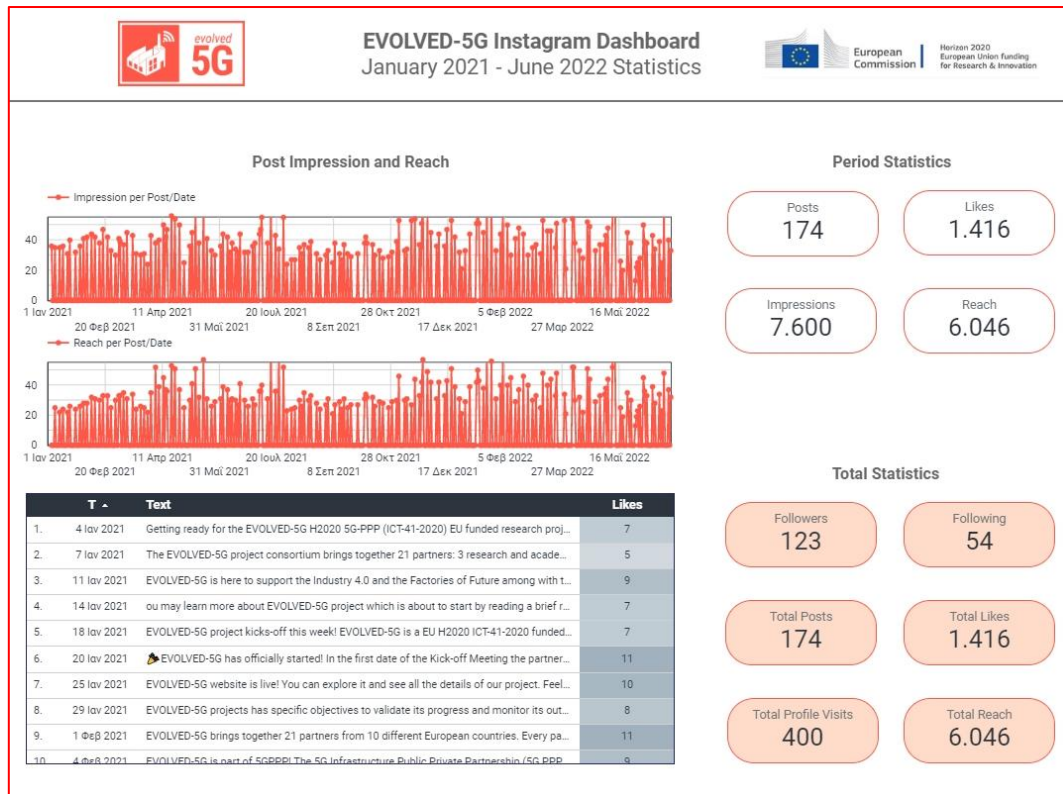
evolved 5G

EVOLVED-5G Instagram Dashboard
January 2021 - June 2022 Statistics

European Commission | Horizon 2020 European Union funding for Research & Innovation

Post Impression and Reach

Impression per Post/Date

40
20
0
1 Ιαν 2021 11 Απρ 2021 20 Ιουλ 2021 28 Οκτ 2021 5 Φεβ 2022 16 Μαΐ 2022
20 Φεβ 2021 31 Μαΐ 2021 8 Σεπ 2021 17 Δεκ 2021 27 Μαρ 2022

Reach per Post/Date

40
20
0
1 Ιαν 2021 11 Απρ 2021 20 Ιουλ 2021 28 Οκτ 2021 5 Φεβ 2022 16 Μαΐ 2022
20 Φεβ 2021 31 Μαΐ 2021 8 Σεπ 2021 17 Δεκ 2021 27 Μαρ 2022

| | T ▲ | Text | Likes |
|---|---|---|---|
| 1. | 4 Ιαν 2021 | Getting ready for the EVOLVED-5G H2020 5G-PPP (ICT-41-2020) EU funded research proj... | 7 |
| 2. | 7 Ιαν 2021 | The EVOLVED-5G project consortium brings together 21 partners: 3 research and acade... | 5 |
| 3. | 11 Ιαν 2021 | EVOLVED-5G is here to support the Industry 4.0 and the Factories of Future among with t... | 9 |
| 4. | 14 Ιαν 2021 | ou may learn more about EVOLVED-5G project which is about to start by reading a brief r... | 7 |
| 5. | 18 Ιαν 2021 | EVOLVED-5G project kicks-off this week! EVOLVED-5G is a EU H2020 ICT-41-2020 funded... | 7 |
| 6. | 20 Ιαν 2021 | EVOLVED-5G has officially started! In the first date of the Kick-off Meeting the partner... | 11 |
| 7. | 25 Ιαν 2021 | EVOLVED-5G website is live! You can explore it and see all the details of our project. Feel... | 10 |
| 8. | 29 Ιαν 2021 | EVOLVED-5G projects has specific objectives to validate its progress and monitor its out... | 8 |
| 9. | 1 Φεβ 2021 | EVOLVED-5G brings together 21 partners from 10 different European countries. Every pa... | 11 |
| 10. | 4 Φεβ 2021 | EVOLVED-5G is part of 5GPPP! The 5G Infrastructure Public Private Partnership (5G PPP... | 9 |

Period Statistics

Posts
174

Likes
1.416

Impressions
7.600

Reach
6.046

Total Statistics

Followers
123

Following
54

Total Posts
174

Total Likes
1.416

Total Profile Visits
400

Total Reach
6.046